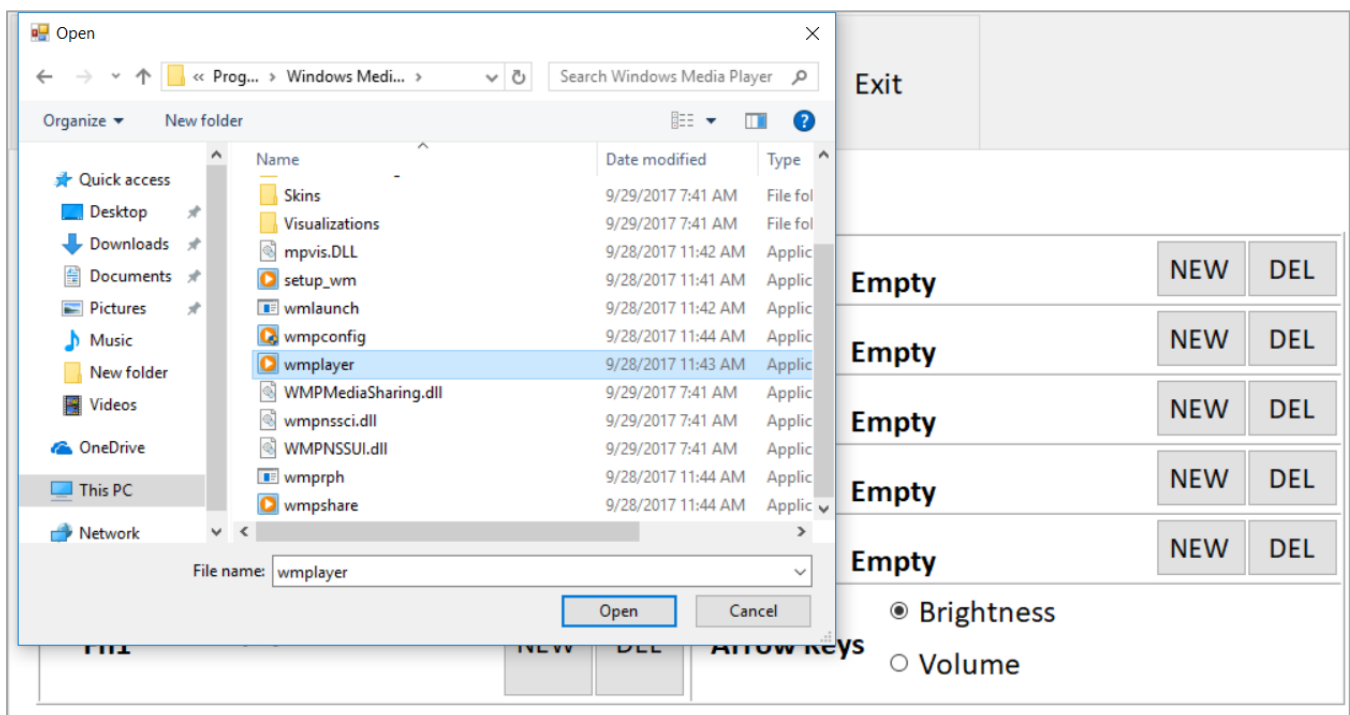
Open

« Prog... › Windows Medi... ›

Search Windows Media Player

Organize ▾ New folder

Quick access
Desktop
Downloads
Documents
Pictures
Music
New folder
Videos
OneDrive
This PC
Network

| Name | Date modified | Type |
|---|---|---|
| Skins | 9/29/2017 7:41 AM | File fol |
| Visualizations | 9/29/2017 7:41 AM | File fol |
| mpvis.DLL | 9/28/2017 11:42 AM | Applic |
| setup_wm | 9/28/2017 11:41 AM | Applic |
| wmlaunch | 9/28/2017 11:42 AM | Applic |
| wmpconfig | 9/28/2017 11:44 AM | Applic |
| wmplayer | 9/28/2017 11:43 AM | Applic |
| WMPMediaSharing.dll | 9/29/2017 7:41 AM | Applic |
| wmpnssci.dll | 9/29/2017 7:41 AM | Applic |
| WMPNSSUI.dll | 9/29/2017 7:41 AM | Applic |
| wmprph | 9/28/2017 11:44 AM | Applic |
| wmpshare | 9/28/2017 11:44 AM | Applic |

File name: wmplayer

Open Cancel

Exit

Empty NEW DEL
Empty NEW DEL
Empty NEW DEL
Empty NEW DEL
Empty NEW DEL

Fn1 NEW DEL Arrow Keys

Brightness
Volume